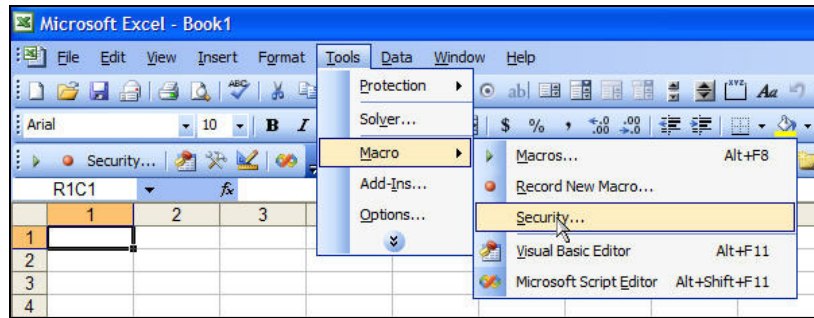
Microsoft Excel - Book1

File Edit View Insert Format Tools Data Window Help

Arial 10 B I

Security...

R1C1

Protection

Solver...

Macro

Add-Ins...

Options...

Macros... Alt+F8

Record New Macro...

Security...

Visual Basic Editor Alt+F11

Microsoft Script Editor Alt+Shift+F11

| | 1 | 2 | 3 |
|---|---|---|---|
| 1 | | | |
| 2 | | | |
| 3 | | | |
| 4 | | | |